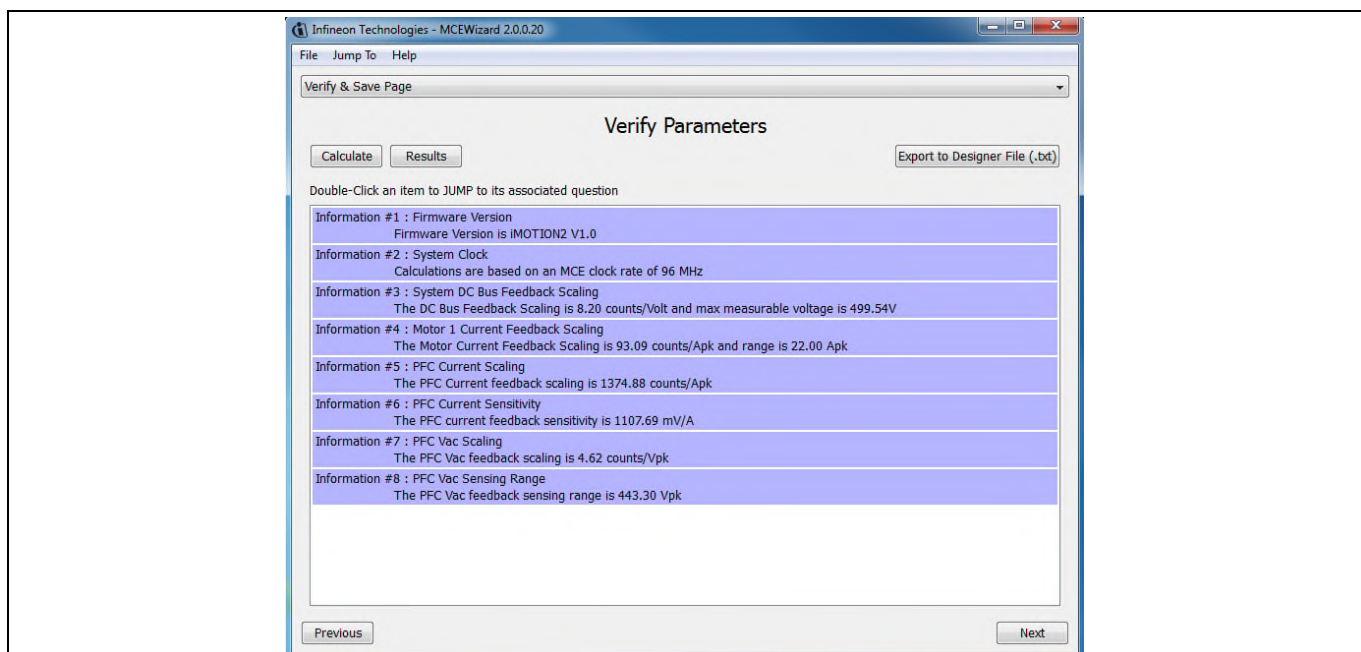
Infineon Technologies - MCEWizard 2.0.0.20

File Jump To Help

Verify & Save Page

Verify Parameters

Calculate Results Export to Designer File (.txt)

Double-Click an item to JUMP to its associated question

Information #1 : Firmware Version
Firmware Version is iMOTION2 V1.0

Information #2 : System Clock
Calculations are based on an MCE clock rate of 96 MHz

Information #3 : System DC Bus Feedback Scaling
The DC Bus Feedback Scaling is 8.20 counts/Volt and max measurable voltage is 499.54V

Information #4 : Motor 1 Current Feedback Scaling
The Motor Current Feedback Scaling is 93.09 counts/Apk and range is 22.00 Apk

Information #5 : PFC Current Scaling
The PFC Current feedback scaling is 1374.88 counts/Apk

Information #6 : PFC Current Sensitivity
The PFC current feedback sensitivity is 1107.69 mV/A

Information #7 : PFC Vac Scaling
The PFC Vac feedback scaling is 4.62 counts/Vpk

Information #8 : PFC Vac Sensing Range
The PFC Vac feedback sensing range is 443.30 Vpk

Previous Next